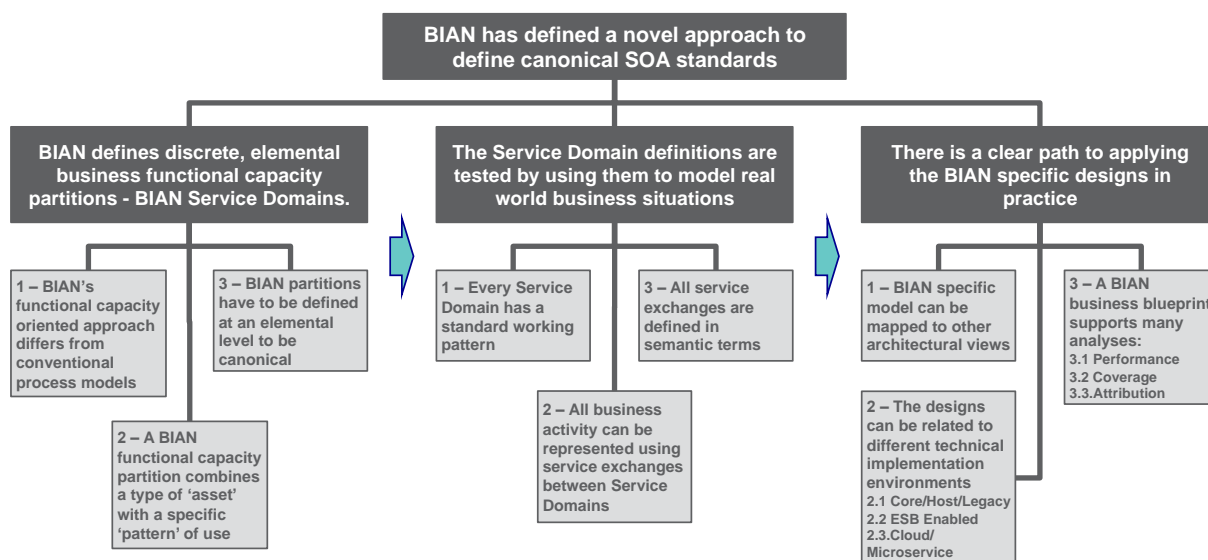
BIAN has defined a novel approach to define canonical SOA standards

BIAN defines discrete, elemental business functional capacity partitions - BIAN Service Domains.

1 – BIAN's functional capacity oriented approach differs from conventional process models

3 – BIAN partitions have to be defined at an elemental level to be canonical

2 – A BIAN functional capacity partition combines a type of 'asset' with a specific 'pattern' of use

The Service Domain definitions are tested by using them to model real world business situations

1 – Every Service Domain has a standard working pattern

3 – All service exchanges are defined in semantic terms

2 – All business activity can be represented using service exchanges between Service Domains

There is a clear path to applying the BIAN specific designs in practice

1 – BIAN specific model can be mapped to other architectural views

3 – A BIAN business blueprint supports many analyses:
3.1 Performance
3.2 Coverage
3.3.Attribution

2 – The designs can be related to different technical implementation environments
2.1 Core/Host/Legacy
2.2 ESB Enabled
2.3.Cloud/ Microservice